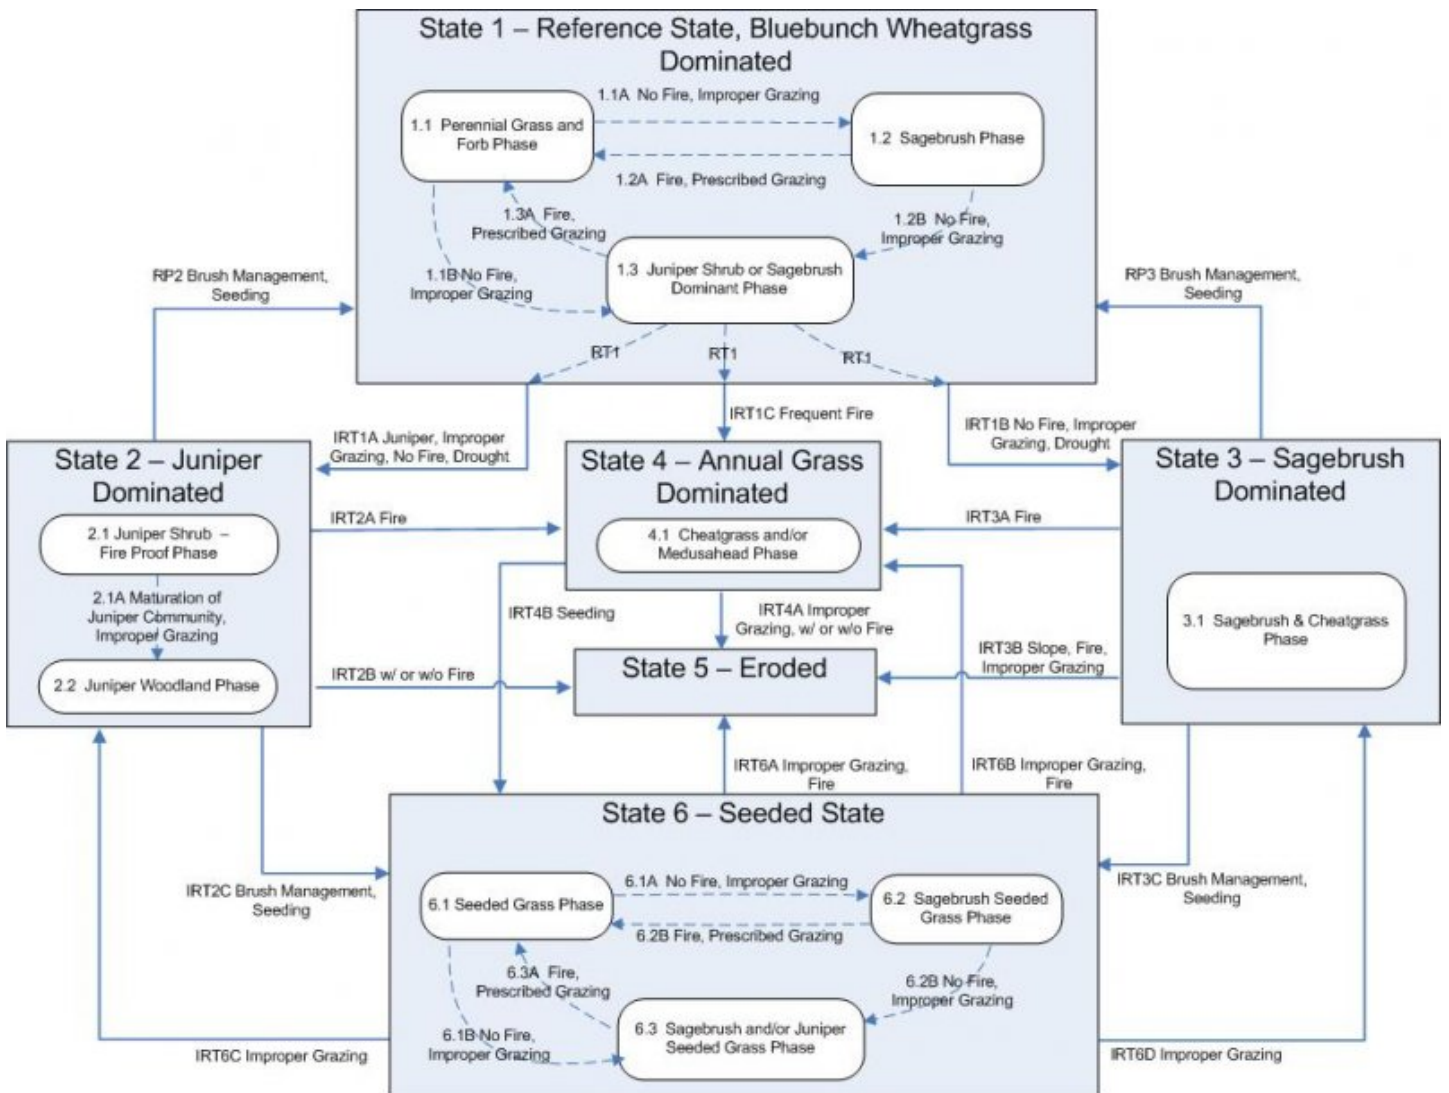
State 1 – Reference State, Bluebunch Wheatgrass Dominated

1.1A No Fire, Improper Grazing

1.1 Perennial Grass and Forb Phase

1.2 Sagebrush Phase

1.2A Fire, Prescribed Grazing

1.3A Fire, Prescribed Grazing

1.2B No Fire, Improper Grazing

1.1B No Fire, Improper Grazing

1.3 Juniper Shrub or Sagebrush Dominant Phase

RP2 Brush Management, Seeding

RP3 Brush Management, Seeding

RT1

RT1

RT1

IRT1C Frequent Fire

IRT1A Juniper, Improper Grazing, No Fire, Drought

IRT1B No Fire, Improper Grazing, Drought

State 2 – Juniper Dominated

2.1 Juniper Shrub – Fire Proof Phase

2.1A Maturation of Juniper Community, Improper Grazing

2.2 Juniper Woodland Phase

State 4 – Annual Grass Dominated

4.1 Cheatgrass and/or Medusahead Phase

State 3 – Sagebrush Dominated

3.1 Sagebrush & Cheatgrass Phase

IRT2A Fire

IRT3A Fire

IRT4B Seeding

IRT4A Improper Grazing, w/ or w/o Fire

IRT3B Slope, Fire, Improper Grazing

IRT2B w/ or w/o Fire

State 5 – Eroded

IRT6A Improper Grazing, Fire

IRT6B Improper Grazing, Fire

State 6 – Seeded State

IRT2C Brush Management, Seeding

IRT3C Brush Management, Seeding

6.1A No Fire, Improper Grazing

6.1 Seeded Grass Phase

6.2 Sagebrush Seeded Grass Phase

6.2B Fire, Prescribed Grazing

6.3A Fire, Prescribed Grazing

6.2B No Fire, Improper Grazing

6.1B No Fire, Improper Grazing

6.3 Sagebrush and/or Juniper Seeded Grass Phase

IRT6C Improper Grazing

IRT6D Improper Grazing